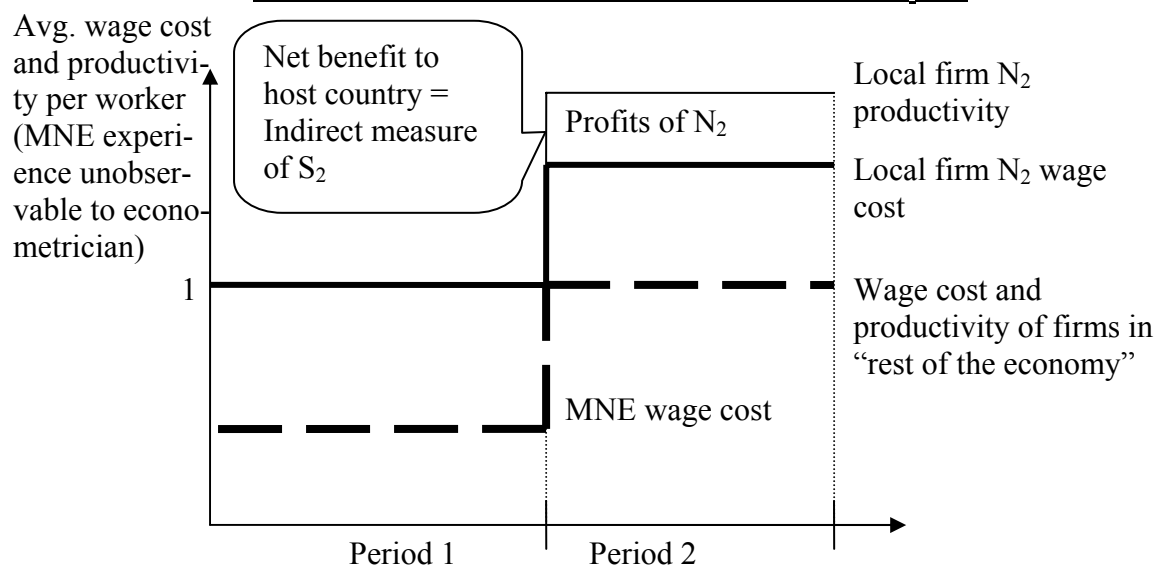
Avg. wage cost and productivity per worker (MNE experience unobservable to econometrician)

Net benefit to host country = Indirect measure of $S_2$

Profits of $N_2$

Local firm $N_2$ productivity

Local firm $N_2$ wage cost

1

Wage cost and productivity of firms in "rest of the economy"

MNE wage cost

Period 1

Period 2